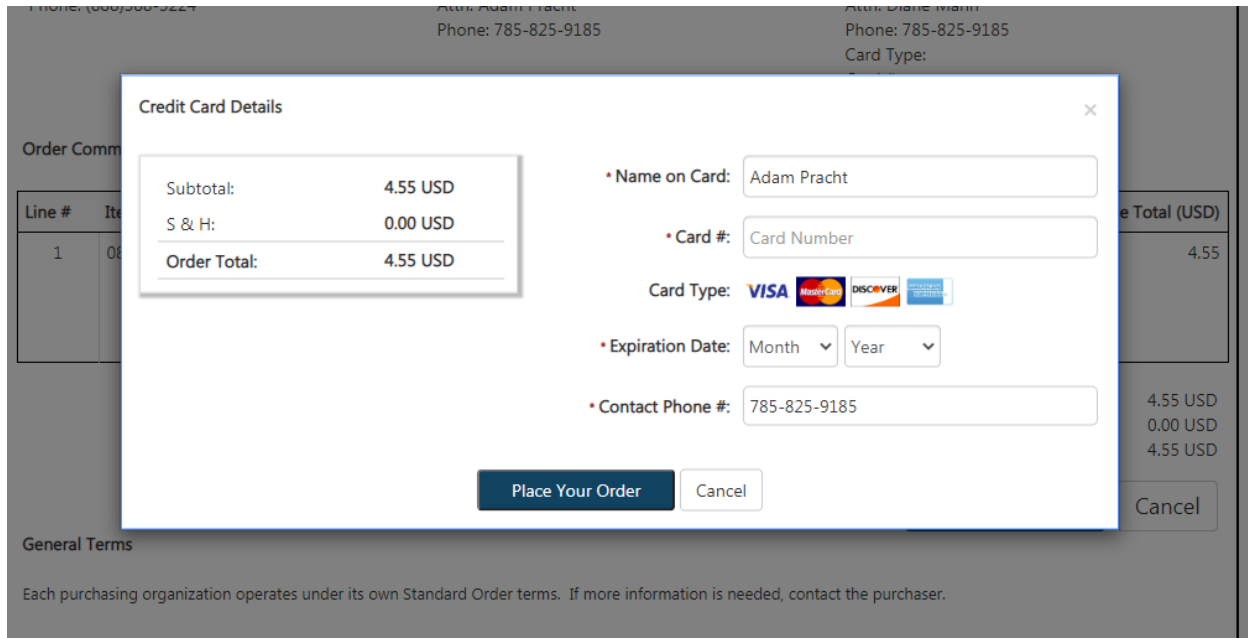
Phone: (888)588-5224
Attn: Adam Pracht
Phone: 785-825-9185
Attn: Diane Mann
Phone: 785-825-9185
Card Type:

Order Comm

| Line # | Ite | e Total (USD) |
|---|---|---|
| 1 | 08 | 4.55 |

4.55 USD
0.00 USD
4.55 USD

Cancel

Credit Card Details

×

| Subtotal: | 4.55 USD |
|---|---|
| S & H: | 0.00 USD |
| Order Total: | 4.55 USD |

* Name on Card: Adam Pracht

* Card #: Card Number

Card Type: VISA MasterCard DISCOVER AMERICAN EXPRESS

* Expiration Date: Month Year

* Contact Phone #: 785-825-9185

Place Your Order Cancel

General Terms

Each purchasing organization operates under its own Standard Order terms. If more information is needed, contact the purchaser.